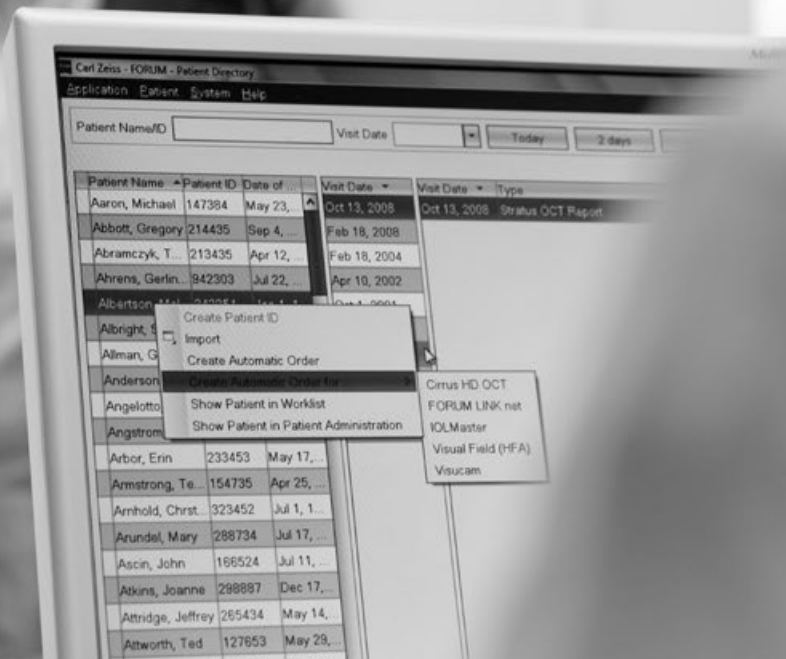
Carl Zeiss - FORUM - Patient Directory

Application Patient System Help

Patient Name/ID

Visit Date

Today

2 days

| Patient Name | Patient ID | Date of ... |
|---|---|---|
| Aaron, Michael | 147384 | May 23,... |
| Abbott, Gregory | 214435 | Sep 4, ... |
| Abramczyk, T... | 213435 | Apr 12, ... |
| Ahrens, Gerlin... | 942303 | Jul 22, ... |
| Albertson, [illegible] | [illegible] | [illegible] |
| Albright, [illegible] | | |
| Allman, G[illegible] | | |
| Anderson | | |
| Angelotto | | |
| Angstrom | | |
| Arbor, Erin | 233453 | May 17,... |
| Armstrong, Te... | 154735 | Apr 25, ... |
| Arnhold, Chrst... | 323452 | Jul 1, 1... |
| Arundel, Mary | 288734 | Jul 17, ... |
| Ascin, John | 166524 | Jul 11, ... |
| Atkins, Joanne | 298887 | Dec 17, ... |
| Attridge, Jeffrey | 265434 | May 14, ... |
| Attworth, Ted | 127653 | May 29, ... |

| Visit Date |
|---|
| Oct 13, 2008 |
| Feb 18, 2008 |
| Feb 18, 2004 |
| Apr 10, 2002 |
| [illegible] |

| Visit Date | Type |
|---|---|
| Oct 13, 2008 | Stratus OCT Report |

Create Patient ID
Import
Create Automatic Order
Create Automatic Order for
Show Patient in Worklist
Show Patient in Patient Administration

Cirrus HD OCT
FORUM LINK net
IOLMaster
Visual Field (HFA)
Visucam